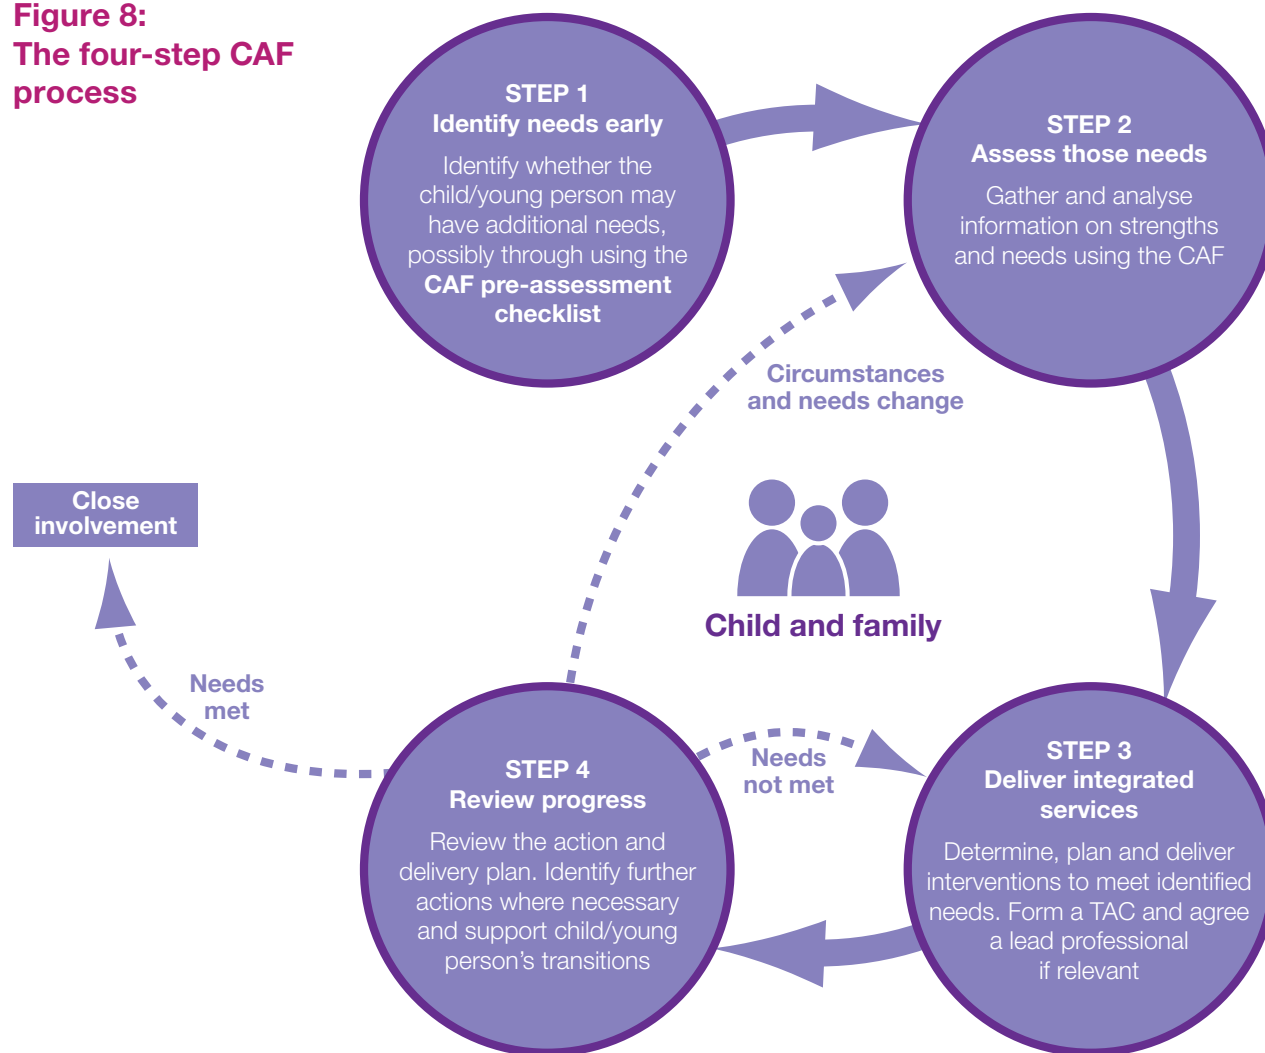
Figure 8:
The four-step CAF process

STEP 1
Identify needs early
Identify whether the child/young person may have additional needs, possibly through using the CAF pre-assessment checklist

STEP 2
Assess those needs
Gather and analyse information on strengths and needs using the CAF

Circumstances and needs change

Close involvement

Child and family

Needs met

Needs not met

STEP 4
Review progress
Review the action and delivery plan. Identify further actions where necessary and support child/young person's transitions

STEP 3
Deliver integrated services
Determine, plan and deliver interventions to meet identified needs. Form a TAC and agree a lead professional if relevant